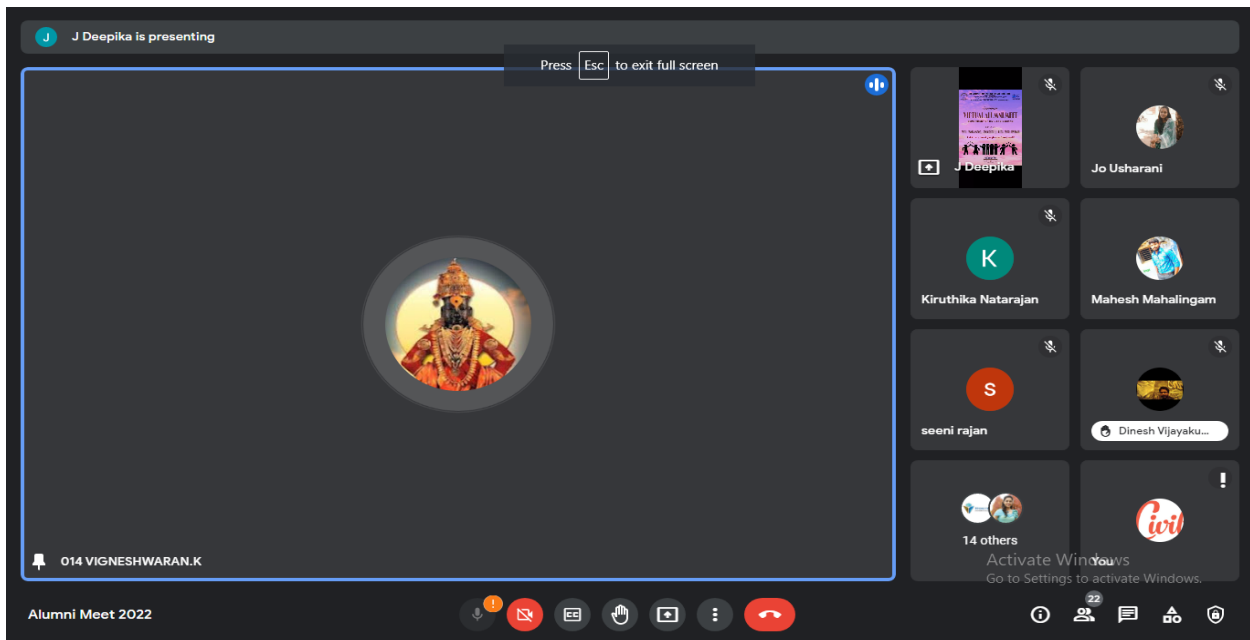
J

J Deepika is presenting

Press Esc to exit full screen

014 VIGNESHWARAN.K

J Deepika

Jo Usharani

K

Kiruthika Natarajan

Mahesh Mahalingam

S

seeni rajan

Dinesh Vijayaku...

14 others

You

Activate Windows
Go to Settings to activate Windows.

Alumni Meet 2022

22